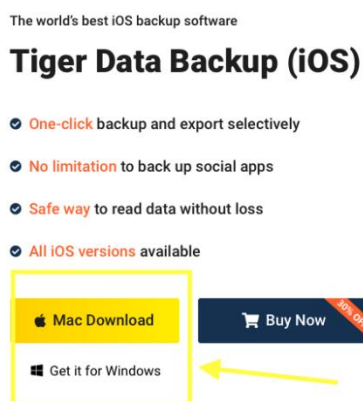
The world's best iOS backup software

Tiger Data Backup (iOS)

One-click backup and export selectively

No limitation to back up social apps

Safe way to read data without loss

All iOS versions available

Mac Download

Buy Now

30% OF

Get it for Windows